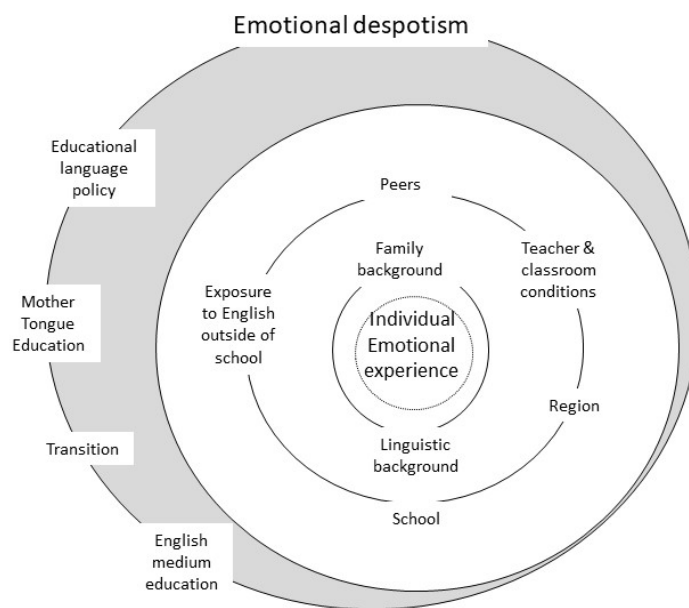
Emotional despotism

Educational language policy

Mother Tongue Education

Transition

English medium education

Peers

Teacher & classroom conditions

Region

School

Exposure to English outside of school

Family background

Linguistic background

Individual Emotional experience